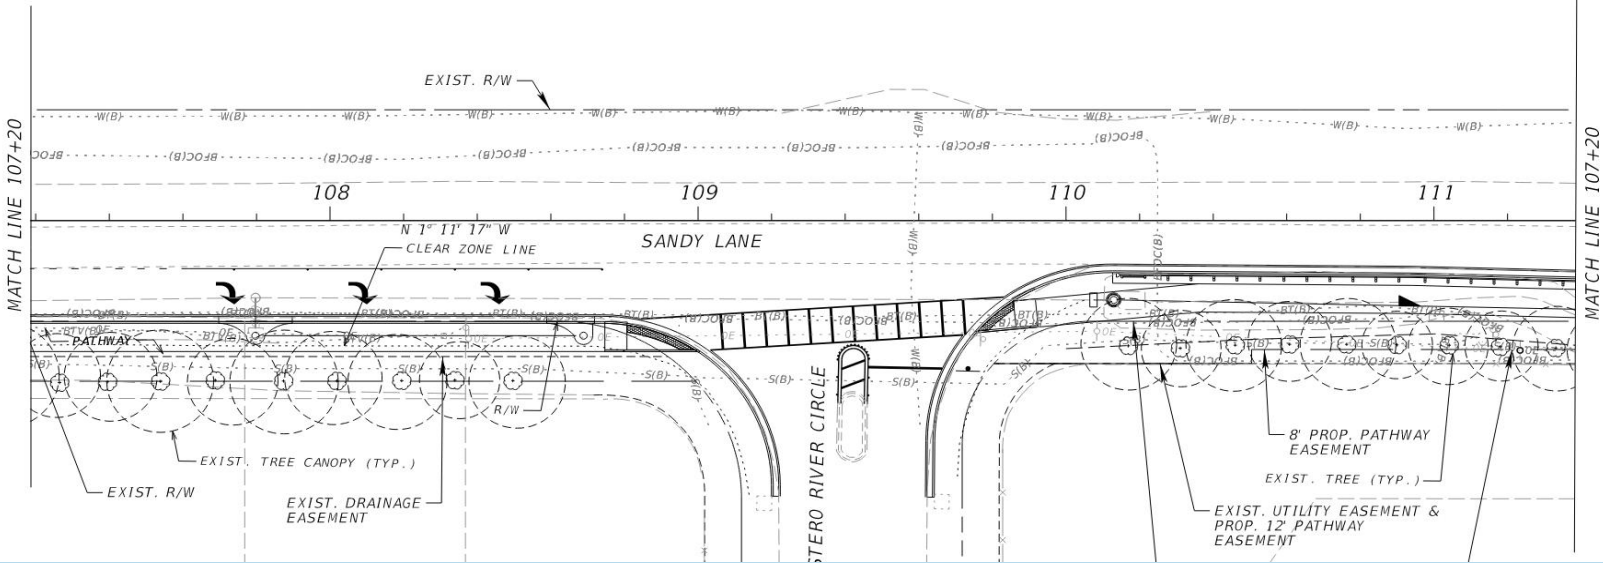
EXIST. R/W

MATCH LINE 107+20

108

109

110

111

MATCH LINE 107+20

N 1° 11' 17" W

CLEAR ZONE LINE

SANDY LANE

PATHWAY

R/W

ESTERO RIVER CIRCLE

EXIST. TREE CANOPY (TYP.)

EXIST. R/W

EXIST. DRAINAGE EASEMENT

8' PROP. PATHWAY EASEMENT

EXIST. TREE (TYP.)

EXIST. UTILITY EASEMENT & PROP. 12' PATHWAY EASEMENT